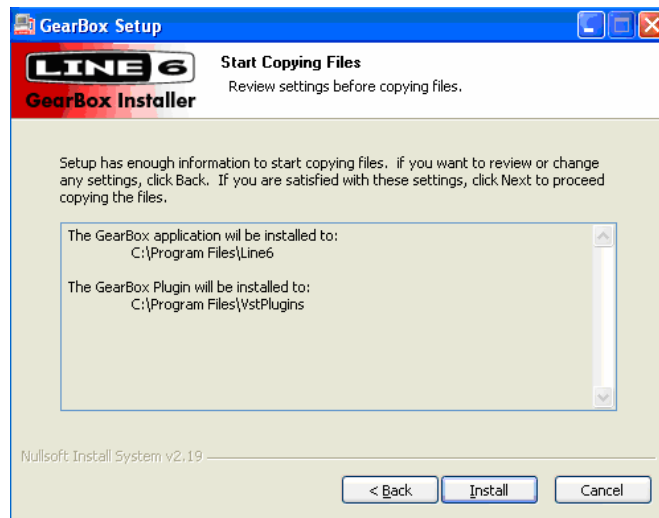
GearBox Setup

LINE 6
GearBox Installer

Start Copying Files
Review settings before copying files.

Setup has enough information to start copying files. if you want to review or change any settings, click Back. If you are satisfied with these settings, click Next to proceed copying the files.

The GearBox application will be installed to:
C:\Program Files\Line6

The GearBox Plugin will be installed to:
C:\Program Files\VstPlugins

Nullsoft Install System v2.19

< Back
Install
Cancel